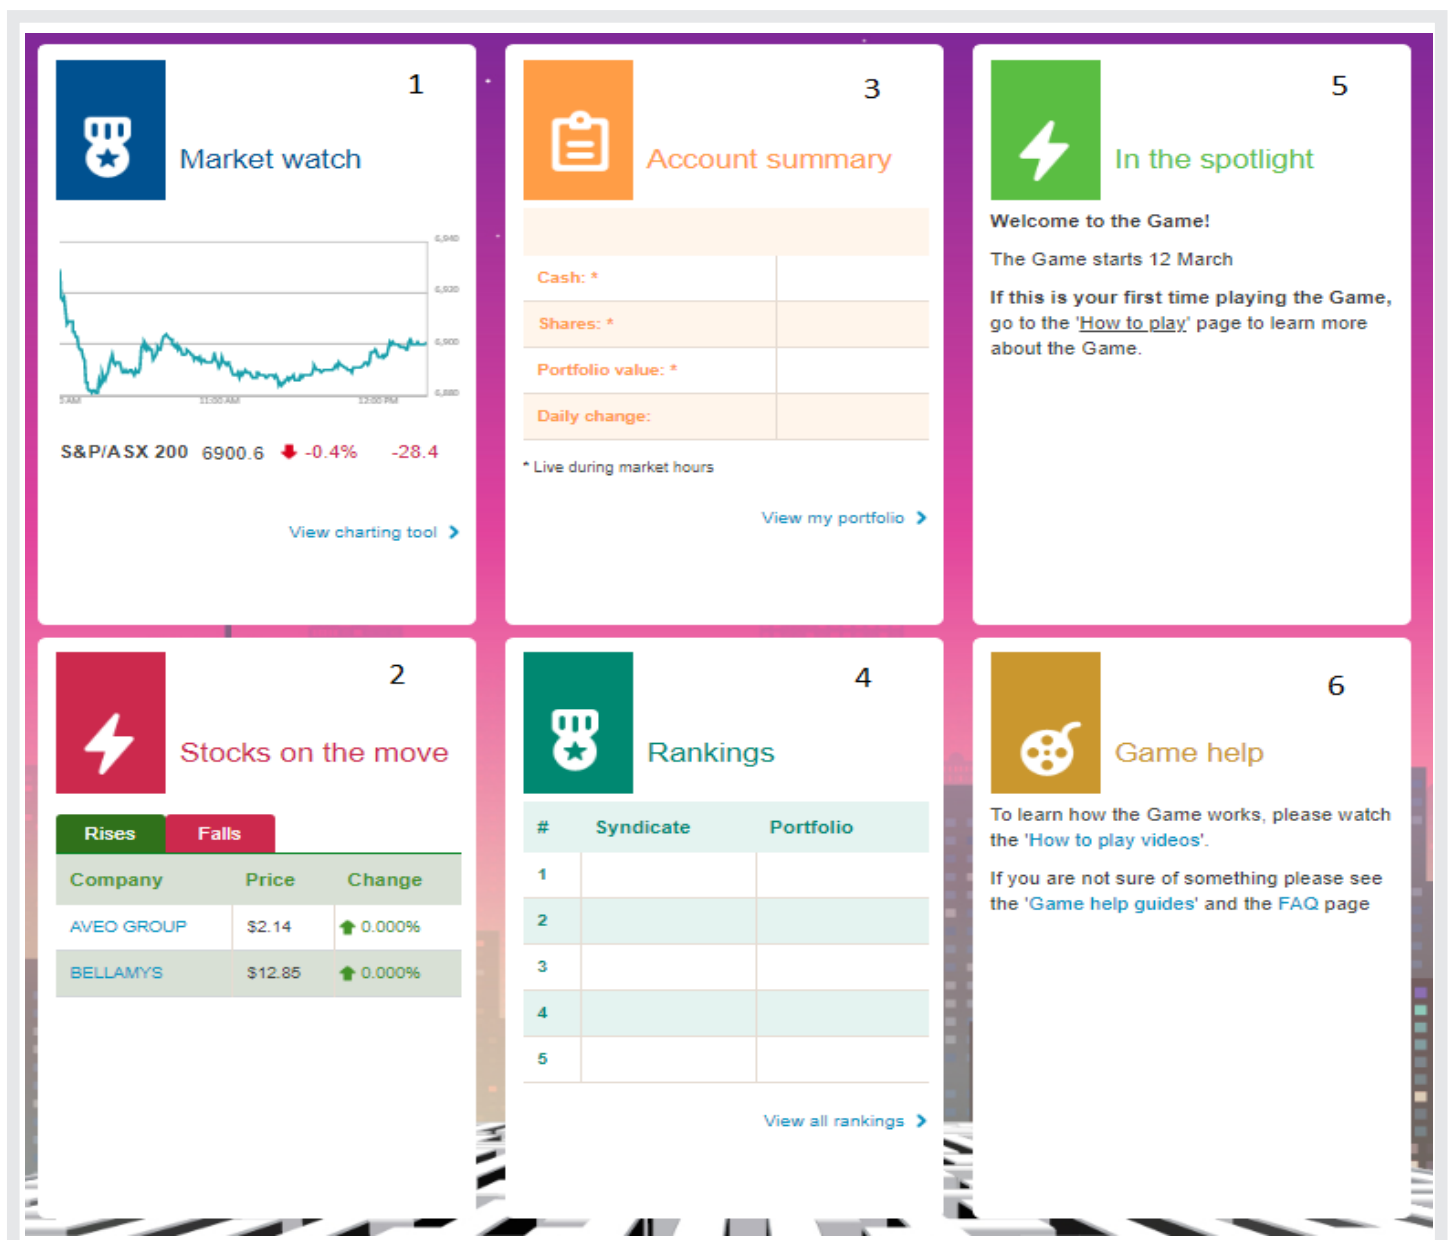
1

Market watch

6,940
6,920
6,900
6,880

10AM 11:00 AM 12:00 PM

S&P/ASX 200 6900.6 -0.4% -28.4

View charting tool

3

Account summary

| | |
|---|---|
| Cash: * | |
| Shares: * | |
| Portfolio value: * | |
| Daily change: | |

* Live during market hours

View my portfolio

5

In the spotlight

Welcome to the Game!

The Game starts 12 March

If this is your first time playing the Game, go to the 'How to play' page to learn more about the Game.

2

Stocks on the move

Rises Falls

| Company | Price | Change |
|---|---|---|
| AVEO GROUP | $2.14 | 0.000% |
| BELLAMYS | $12.85 | 0.000% |

4

Rankings

| # | Syndicate | Portfolio |
|---|---|---|
| 1 | | |
| 2 | | |
| 3 | | |
| 4 | | |
| 5 | | |

View all rankings

6

Game help

To learn how the Game works, please watch the 'How to play videos'.

If you are not sure of something please see the 'Game help guides' and the FAQ page